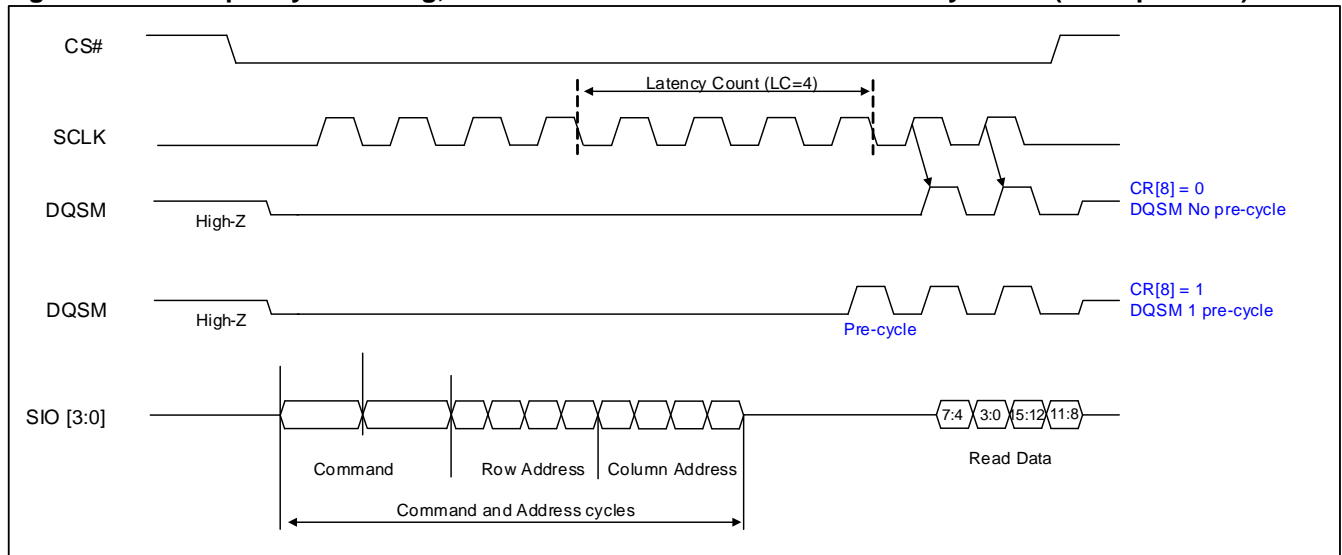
CS#

Latency Count (LC=4)

SCLK

DQSM

High-Z

CR[8] = 0
DQSM No pre-cycle

DQSM

High-Z

Pre-cycle

CR[8] = 1
DQSM 1 pre-cycle

SIO [3:0]

7:4 3:0 15:12 11:8

Command

Row Address

Column Address

Read Data

Command and Address cycles